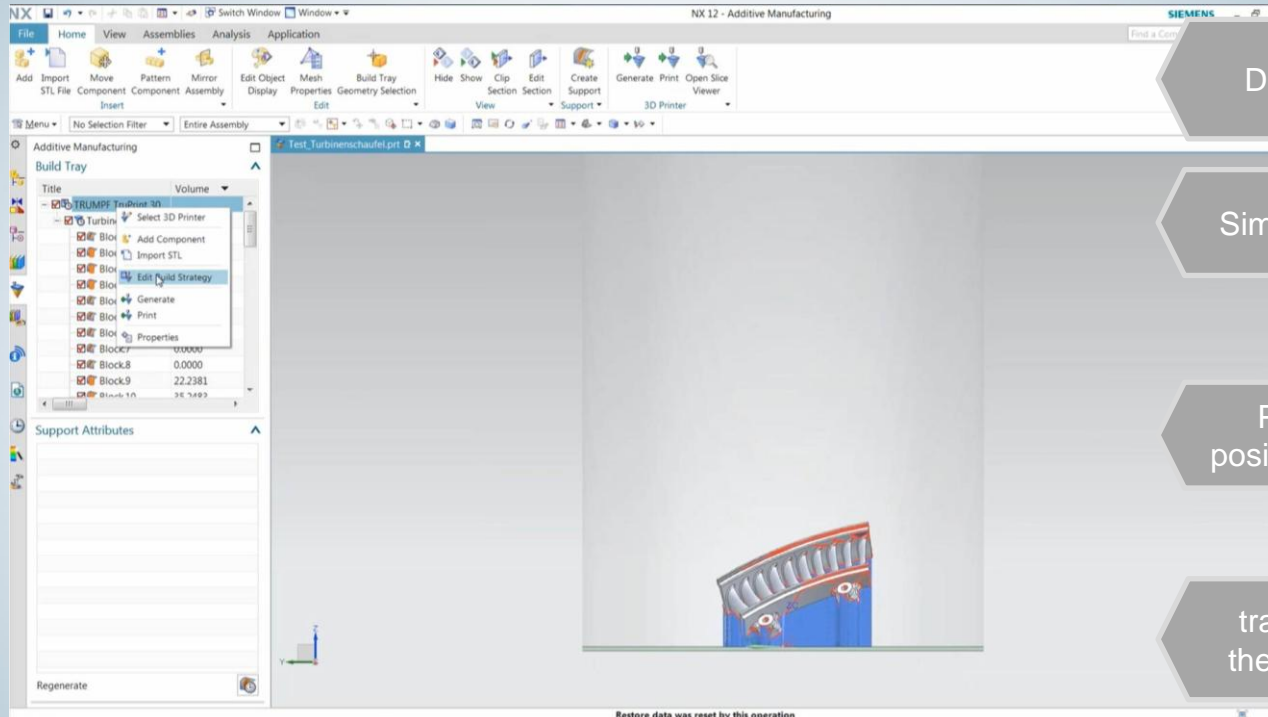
NX Switch Window Window NX 12 - Additive Manufacturing SIEMENS

File Home View Assemblies Analysis Application Find a Com

Add Import STL File Move Component Pattern Component Mirror Assembly
Insert
Edit Object Display Mesh Properties Build Tray Geometry Selection
Edit
Hide Show Clip Section Edit Section
View
Create Support
Support
Generate Print Open Slice Viewer
3D Printer

Menu No Selection Filter Entire Assembly

Additive Manufacturing
Build Tray

| Title | Volume |
|---|---|
| TRUMPF TruPrint 30 | |
| Turbin | |
| Bloc | |
| Bloc | |
| Bloc | |
| Bloc | |
| Bloc | |
| Bloc | |
| Bloc | |
| Block.7 | 0.0000 |
| Block.8 | 0.0000 |
| Block.9 | 22.2381 |
| Block.10 | 35.2483 |

Select 3D Printer
Add Component
Import STL
Edit Build Strategy
Generate
Print
Properties

Support Attributes

Regenerate

Test_Turbinenschaufel.prt

Z
Y

D

Sim

F
posi

tra
the

Restore data was reset by this operation